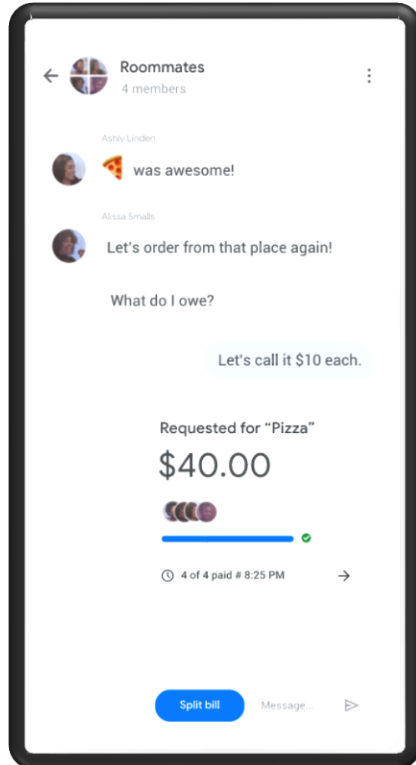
Roommates
4 members

Ashly Linden
🍕 was awesome!

Alissa Smalls
Let's order from that place again!

What do I owe?

Let's call it $10 each.

Requested for "Pizza"
$40.00

4 of 4 paid # 8:25 PM

Split bill
Message...